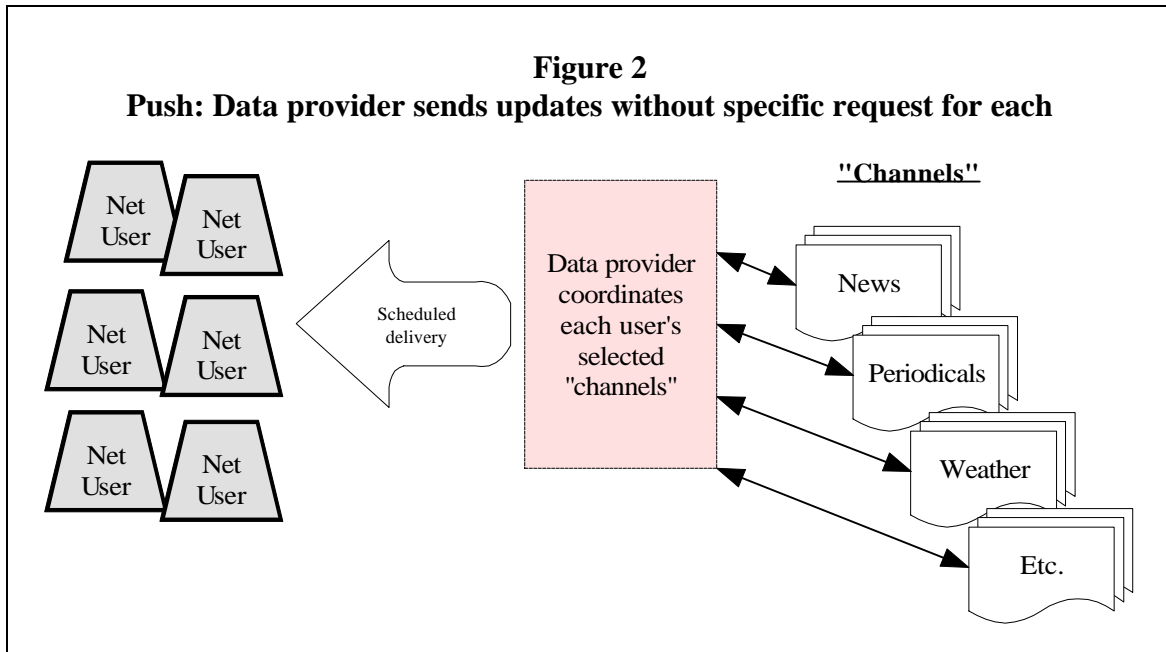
Figure 2
Push: Data provider sends updates without specific request for each

Net User

Net User

Net User

Net User

Net User

Net User

Scheduled delivery

Data provider coordinates each user's selected "channels"

"Channels"

News

Periodicals

Weather

Etc.